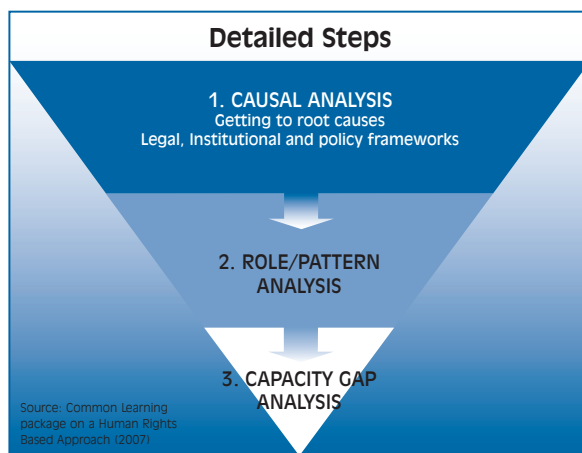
Detailed Steps

1. CAUSAL ANALYSIS
Getting to root causes
Legal, Institutional and policy frameworks

2. ROLE/PATTERN ANALYSIS

3. CAPACITY GAP ANALYSIS

Source: Common Learning package on a Human Rights Based Approach (2007)